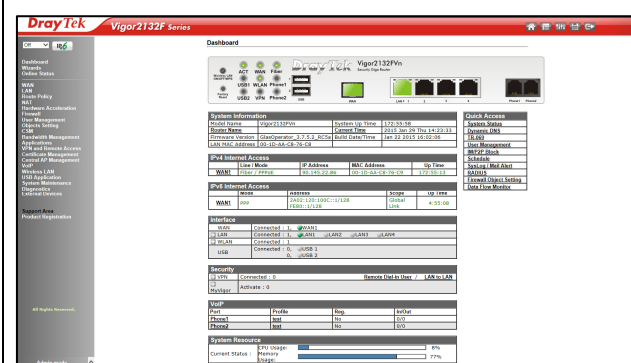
DrayTek Vigor2132F Series

Off IPv6

Dashboard
Wizards
Online Status

WAN
LAN
Route Policy
NAT
Hardware Acceleration
Firewall
User Management
Objects Setting
CSM
Bandwidth Management
Applications
VPN and Remote Access
Certificate Management
Central AP Management
VoIP
Wireless LAN
USB Application
System Maintenance
Diagnostics
External Devices

Support Area
Product Registration

All Rights Reserved.

Admin mode

Dashboard

Vigor2132FVn
Security Edge Router

ACT WAN Fiber
USB1 WLAN Phone1
USB2 VPN Phone2
Factory Reset
USB
WAN
LAN 1 2 3 4
Phone1 Phone2

System Information
| Model Name | Vigor2132FVn | System Up Time | 172:53:58 |
|---|---|---|---|
| Router Name | | Current Time | 2015 Jan 29 Thu 14:23:33 |
| Firmware Version | GlasOperator_2.7.5.2_RC5a | Build Date/Time | Jan 22 2015 16:02:06 |
| LAN MAC Address | 00-1D-AA-C8-76-C8 | | |

IPv4 Internet Access
| | Line / Mode | IP Address | MAC Address | Up Time |
|---|---|---|---|---|
| WAN1 | Fiber / PPPoE | 90.145.22.86 | 00-1D-AA-C8-76-C9 | 172:53:13 |

IPv6 Internet Access
| | Mode | Address | Scope | Up Time |
|---|---|---|---|---|
| WAN1 | PPP | 2A02:120:100C::1/128 FE80::1/128 | Global Link | 4:55:00 |

Interface
| WAN | Connected : 1, WAN1 |
|---|---|
| LAN | Connected : 1, LAN1 LAN2 LAN3 LAN4 |
| WLAN | Connected : 1 |
| USB | Connected : 0, USB 1 0, USB 2 |

Security
| VPN | Connected : 0 | Remote Dial-in User / LAN to LAN |
|---|---|---|
| MyVigor | Activate : 0 | |

VoIP
| Port | Profile | Reg. | In/Out |
|---|---|---|---|
| Phone1 | test | No | 0/0 |
| Phone2 | test | No | 0/0 |

System Resource
Current Status : CPU Usage: 8%
Memory Usage: 77%

Quick Access
System Status
Dynamic DNS
TR-069
User Management
IM/P2P Block
Schedule
SysLog / Mail Alert
RADIUS
Firewall Object Setting
Data Flow Monitor